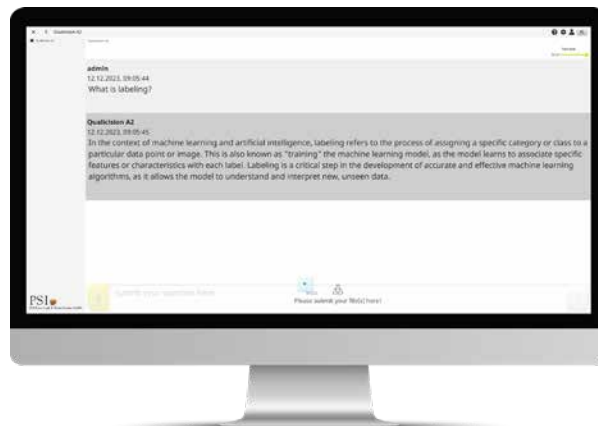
admin
12.12.2023, 09:05:44
What is labeling?

Qualicision AI
12.12.2023, 09:05:45
In the context of machine learning and artificial intelligence, labeling refers to the process of assigning a specific category or class to a particular data point or image. This is also known as "training" the machine learning model, as the model learns to associate specific features or characteristics with each label. Labeling is a critical step in the development of accurate and effective machine learning algorithms, as it allows the model to understand and interpret new, unseen data.

Submit your question here

Please submit your file(s) here!

PSI